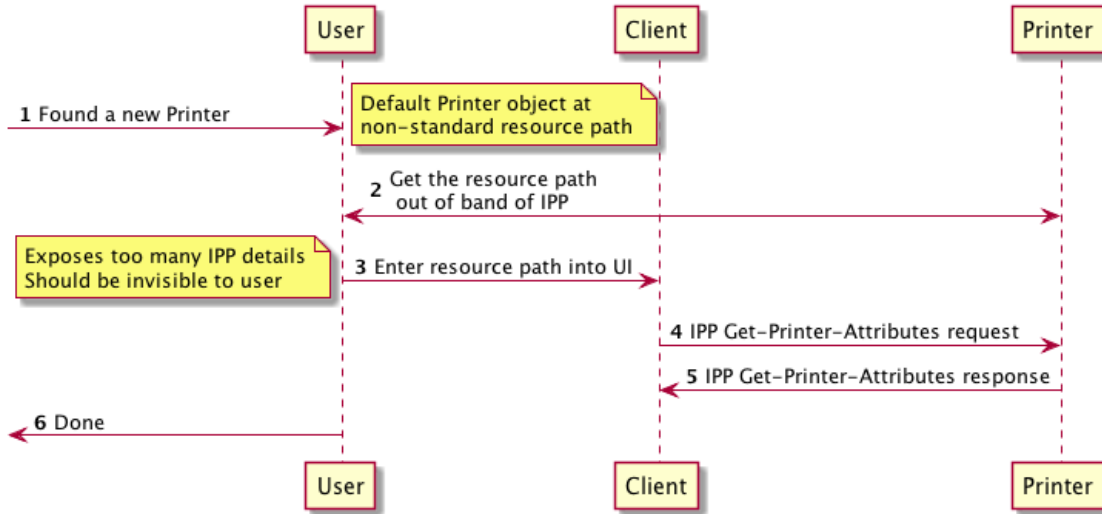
User

Client

Printer

**1** Found a new Printer

Default Printer object at non-standard resource path

**2** Get the resource path out of band of IPP

Exposes too many IPP details
Should be invisible to user

**3** Enter resource path into UI

**4** IPP Get-Printer-Attributes request

**5** IPP Get-Printer-Attributes response

**6** Done

User

Client

Printer